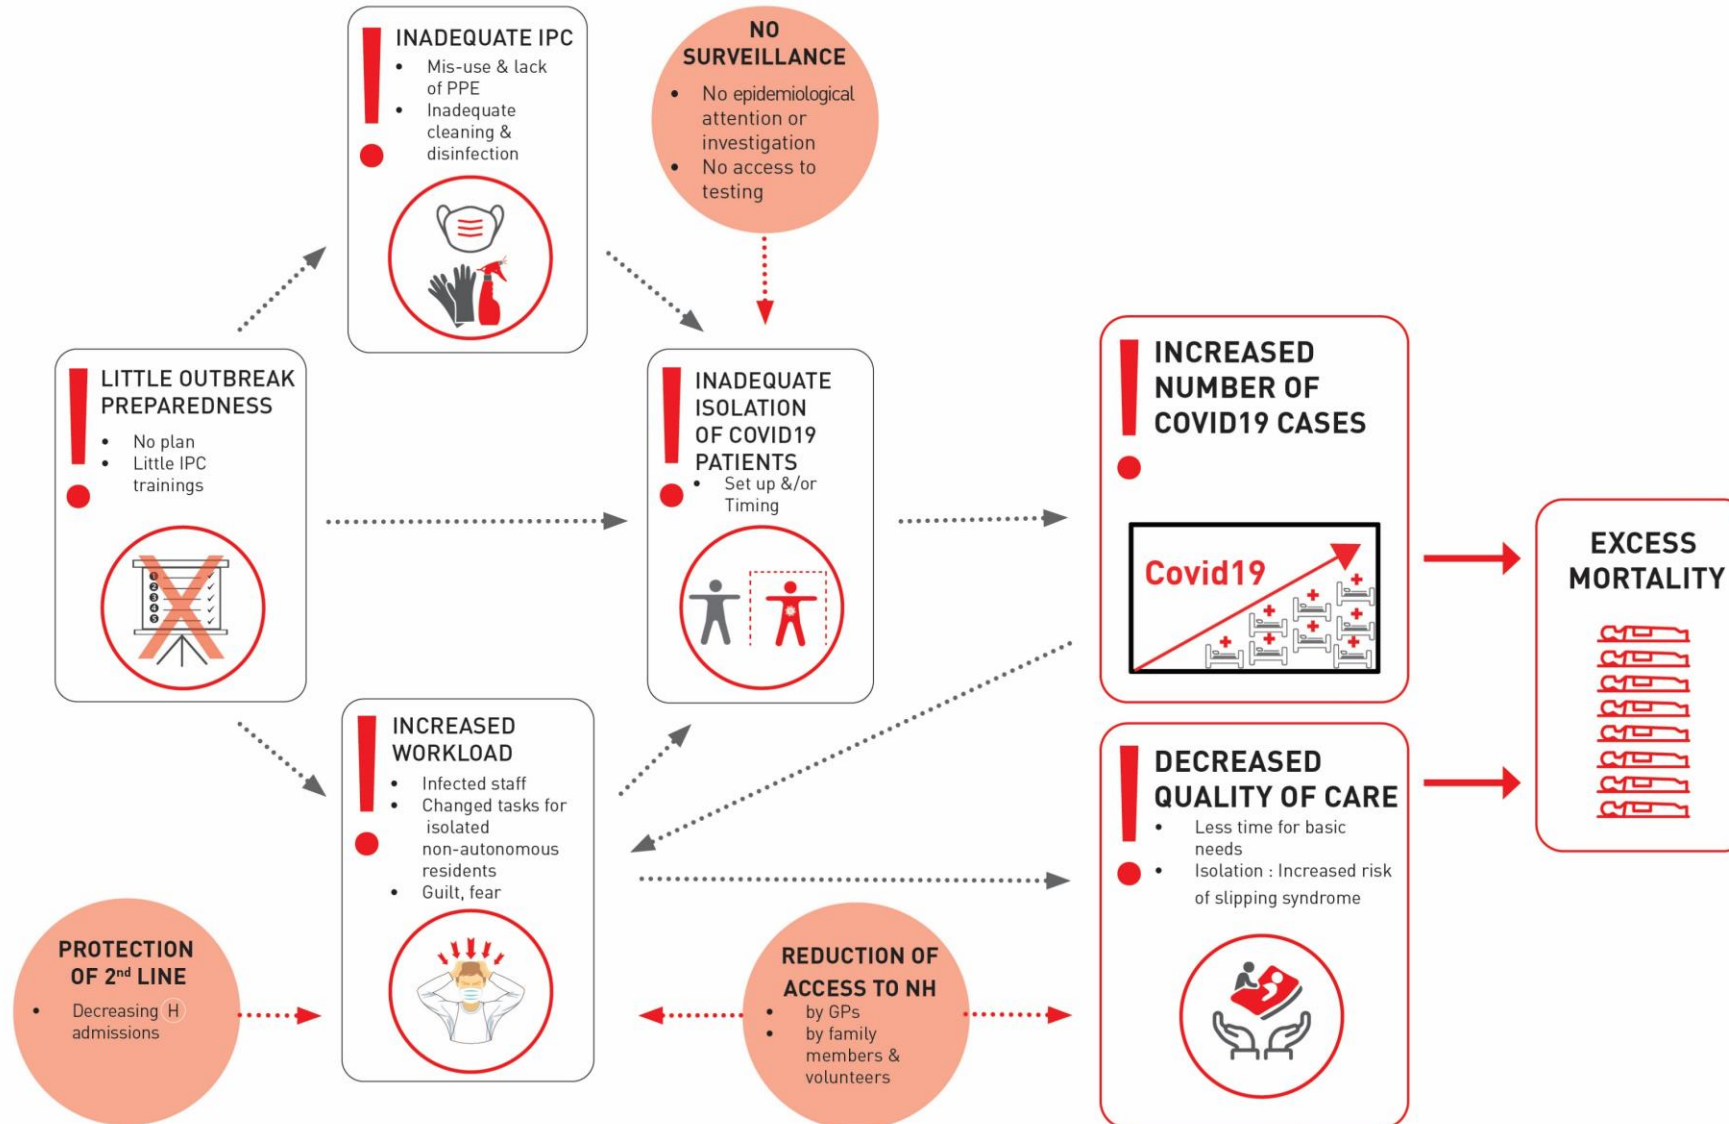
INADEQUATE IPC
- Mis-use & lack of PPE
- Inadequate cleaning & disinfection

NO SURVEILLANCE
- No epidemiological attention or investigation
- No access to testing

LITTLE OUTBREAK PREPAREDNESS
- No plan
- Little IPC trainings

INADEQUATE ISOLATION OF COVID19 PATIENTS
- Set up &/or Timing

INCREASED NUMBER OF COVID19 CASES

Covid19

EXCESS MORTALITY

INCREASED WORKLOAD
- Infected staff
- Changed tasks for isolated non-autonomous residents
- Guilt, fear

DECREASED QUALITY OF CARE
- Less time for basic needs
- Isolation : Increased risk of slipping syndrome

PROTECTION OF 2$^{nd}$ LINE
- Decreasing H admissions

REDUCTION OF ACCESS TO NH
- by GPs
- by family members & volunteers